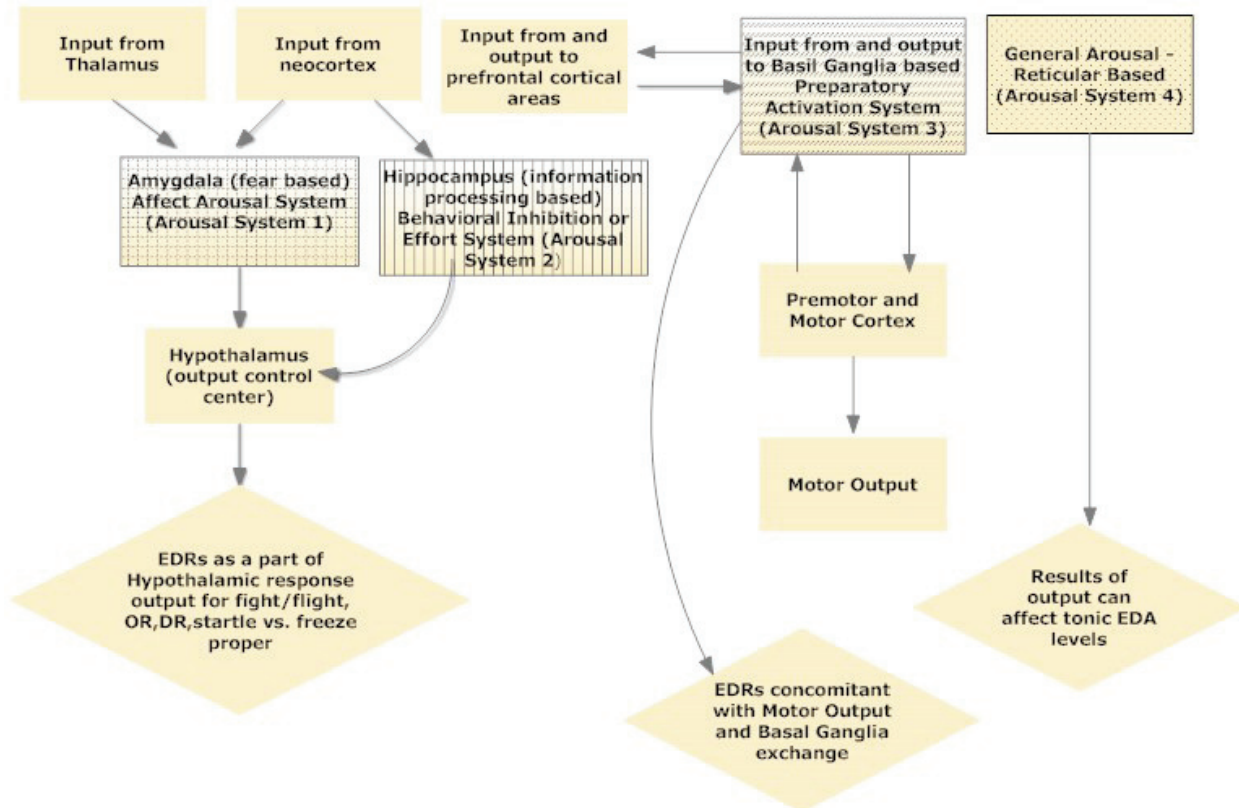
Input from Thalamus

Input from neocortex

Input from and output to prefrontal cortical areas

Input from and output to Basil Ganglia based Preparatory Activation System (Arousal System 3)

General Arousal - Reticular Based (Arousal System 4)

Amygdala (fear based) Affect Arousal System (Arousal System 1)

Hippocampus (information processing based) Behavioral Inhibition or Effort System (Arousal System 2)

Premotor and Motor Cortex

Hypothalamus (output control center)

Motor Output

EDRs as a part of Hypothalamic response output for fight/flight, OR,DR,startle vs. freeze proper

Results of output can affect tonic EDA levels

EDRs concomitant with Motor Output and Basal Ganglia exchange